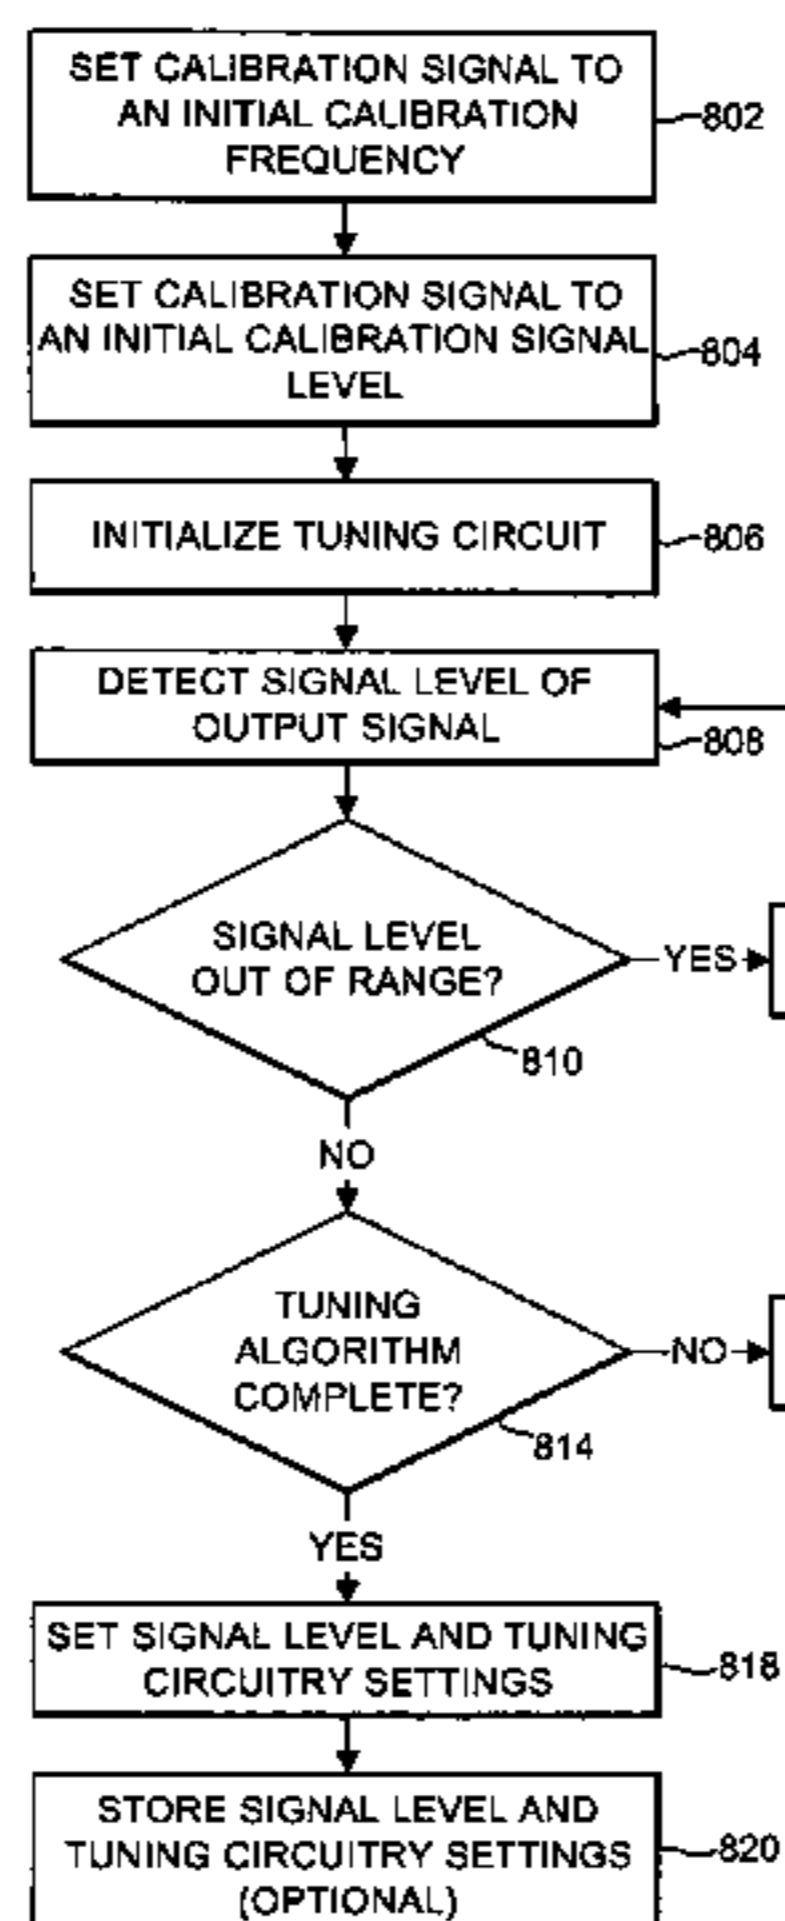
SET CALIBRATION SIGNAL TO AN INITIAL CALIBRATION FREQUENCY

802

SET CALIBRATION SIGNAL TO AN INITIAL CALIBRATION SIGNAL LEVEL

804

INITIALIZE TUNING CIRCUIT

806

DETECT SIGNAL LEVEL OF OUTPUT SIGNAL

808

SIGNAL LEVEL OUT OF RANGE?

810

YES

NO

TUNING ALGORITHM COMPLETE?

814

NO

YES

SET SIGNAL LEVEL AND TUNING CIRCUITRY SETTINGS

818

STORE SIGNAL LEVEL AND TUNING CIRCUITRY SETTINGS (OPTIONAL)

820